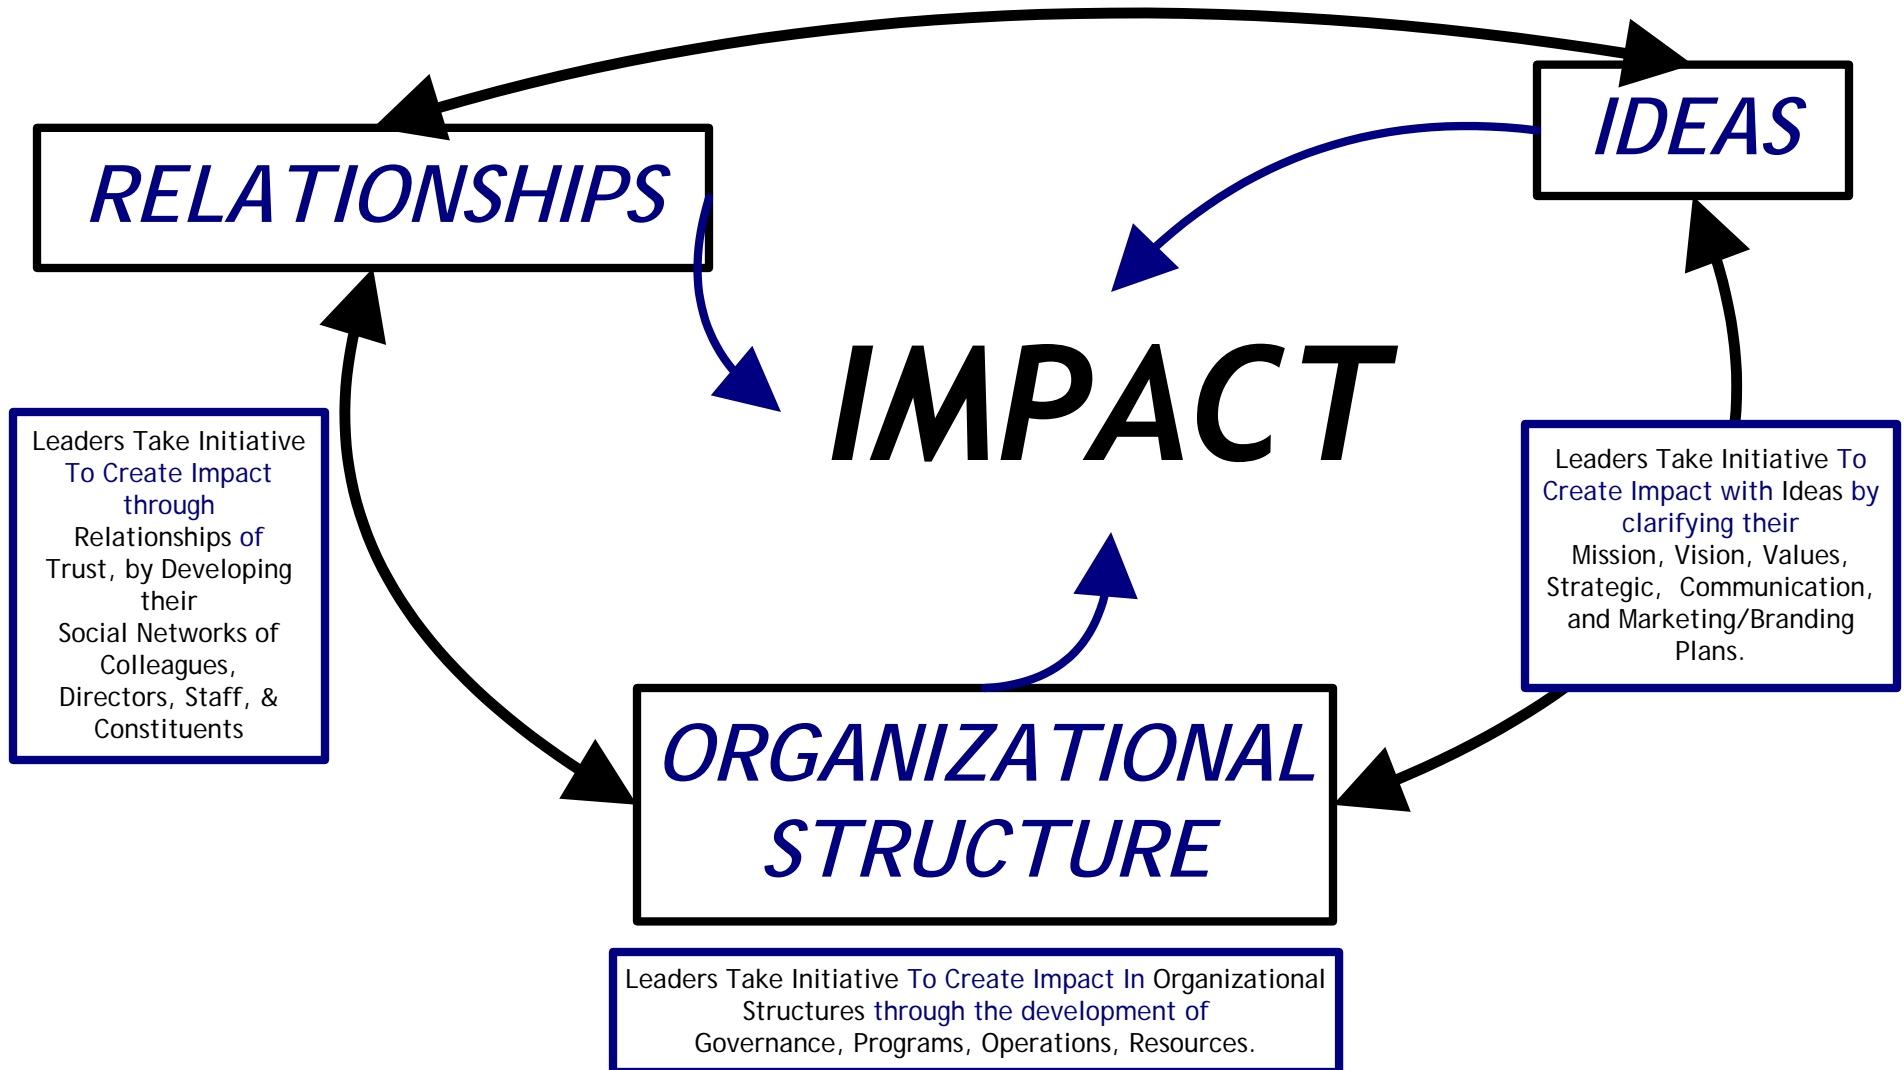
RELATIONSHIPS

IDEAS

IMPACT

Leaders Take Initiative To Create Impact through Relationships of Trust, by Developing their Social Networks of Colleagues, Directors, Staff, & Constituents

Leaders Take Initiative To Create Impact with Ideas by clarifying their Mission, Vision, Values, Strategic, Communication, and Marketing/Branding Plans.

ORGANIZATIONAL STRUCTURE

Leaders Take Initiative To Create Impact In Organizational Structures through the development of Governance, Programs, Operations, Resources.